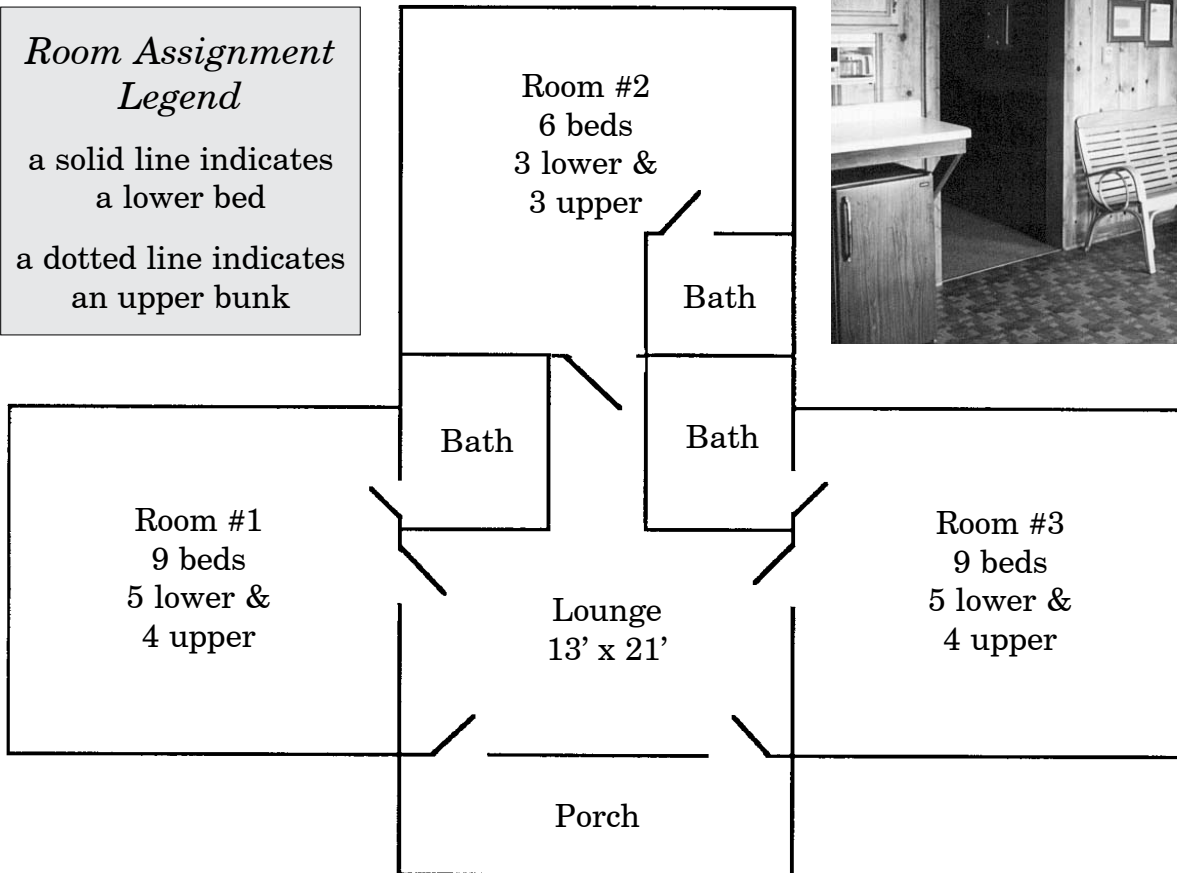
Room Assignment Legend

a solid line indicates a lower bed

a dotted line indicates an upper bunk

Room #2
6 beds
3 lower &
3 upper

Bath

Bath

Bath

Room #1
9 beds
5 lower &
4 upper

Lounge
13' x 21'

Room #3
9 beds
5 lower &
4 upper

Porch